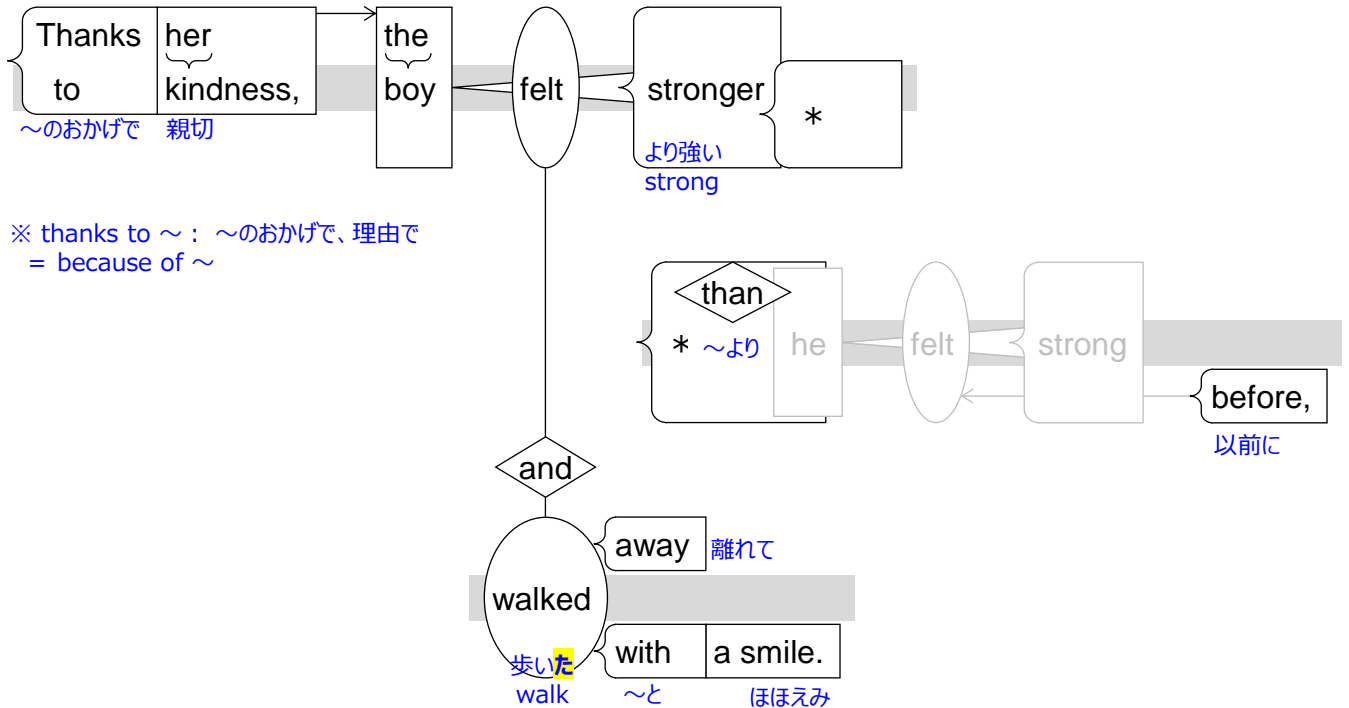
Thanks to
～のおかげで
her kindness,
親切
the boy
felt
stronger
より強い
strong
＊

※ thanks to ～： ～のおかげで、理由で
＝ because of ～

than
＊ ～より
he
felt
strong
before,
以前に

and

away
離れて
walked
歩いた
walk
with
～と
a smile.
ほほえみ